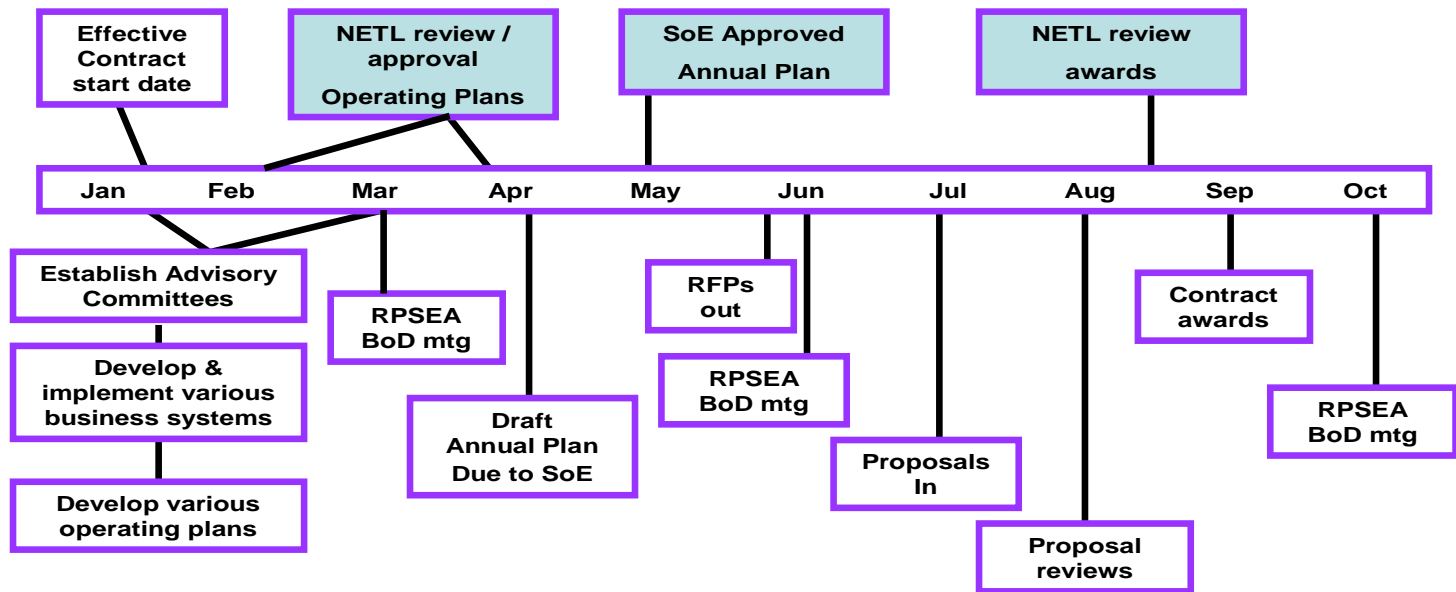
Effective Contract start date

NETL review / approval Operating Plans

SoE Approved Annual Plan

NETL review awards

Jan Feb Mar Apr May Jun Jul Aug Sep Oct

Establish Advisory Committees

Develop & implement various business systems

Develop various operating plans

RPSEA BoD mtg

Draft Annual Plan Due to SoE

RFPs out

RPSEA BoD mtg

Proposals In

Proposal reviews

Contract awards

RPSEA BoD mtg